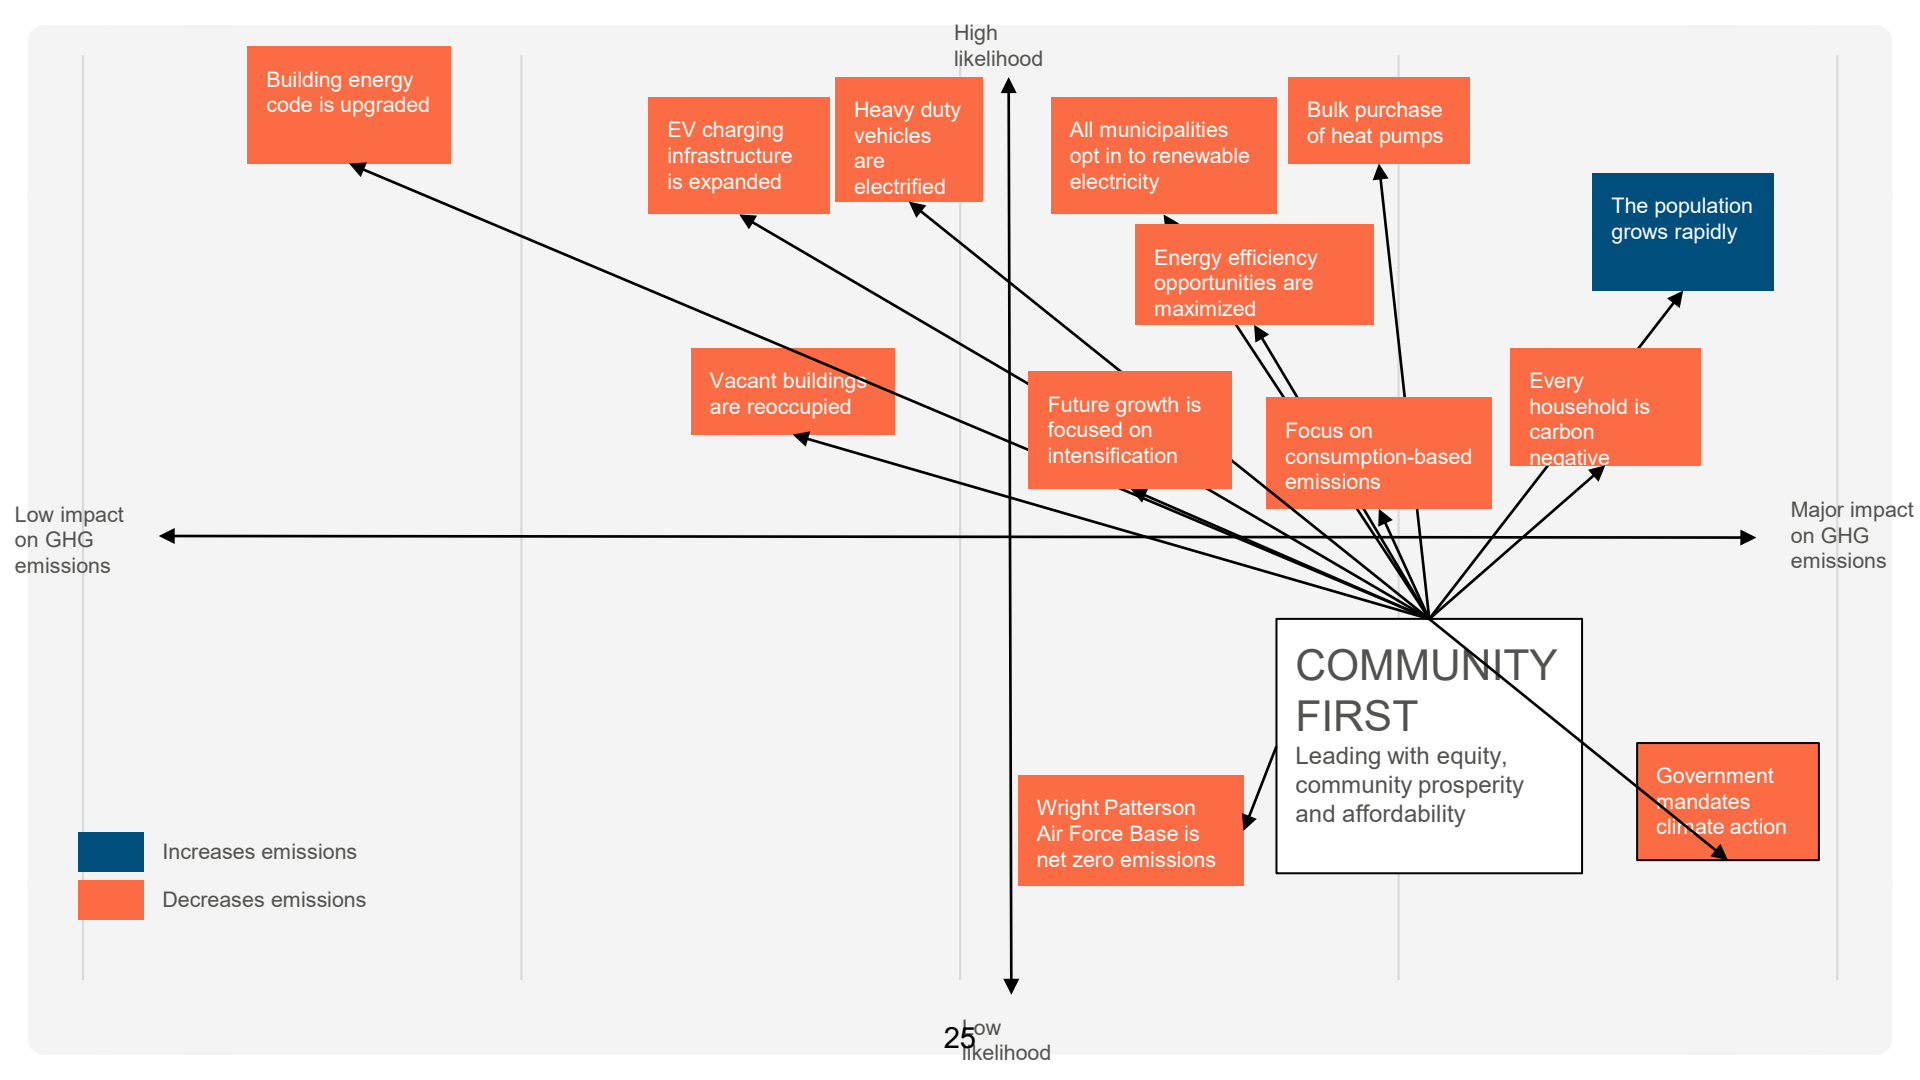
High likelihood

Building energy code is upgraded

EV charging infrastructure is expanded

Heavy duty vehicles are electrified

All municipalities opt in to renewable electricity

Bulk purchase of heat pumps

The population grows rapidly

Energy efficiency opportunities are maximized

Vacant buildings are reoccupied

Future growth is focused on intensification

Focus on consumption-based emissions

Every household is carbon negative

Low impact on GHG emissions

Major impact on GHG emissions

COMMUNITY FIRST
Leading with equity, community prosperity and affordability

Wright Patterson Air Force Base is net zero emissions

Government mandates climate action

Increases emissions

Decreases emissions

Low likelihood

25